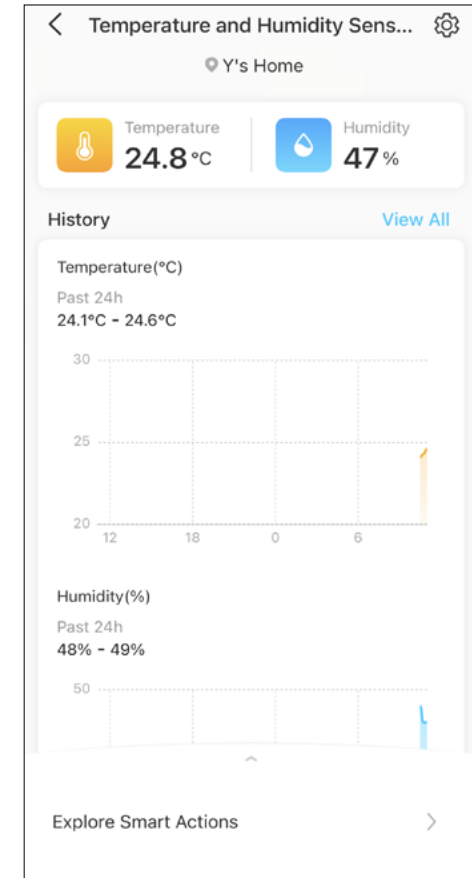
Temperature and Humidity Sens...

Y's Home

Temperature
24.8°C

Humidity
47%

History
View All

Temperature(°C)
Past 24h
24.1°C - 24.6°C

30
25
20
12
18
0
6

Humidity(%)
Past 24h
48% - 49%

50

Explore Smart Actions